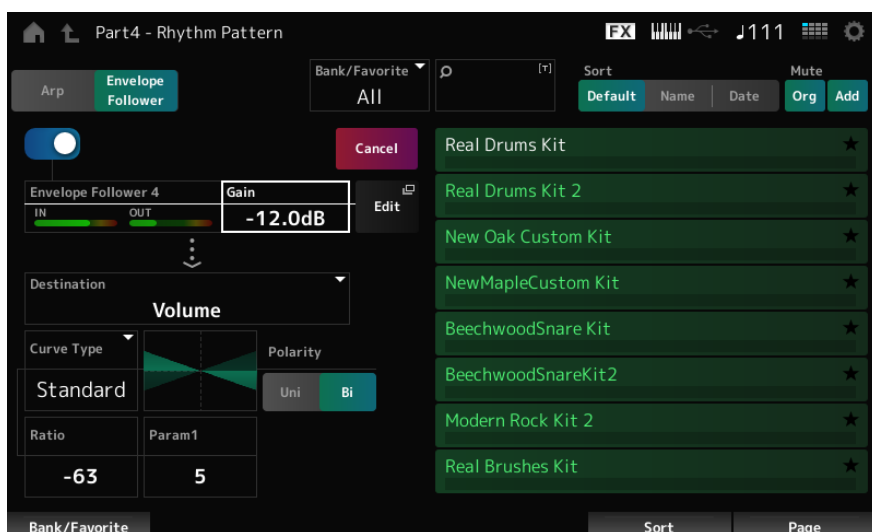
Part4 - Rhythm Pattern

FX ♩111

Arp

Envelope Follower

Bank/Favorite

All

[T]

Sort

Default

Name

Date

Mute

Org

Add

Cancel

Envelope Follower 4

IN

OUT

Gain

-12.0dB

Edit

Destination

Volume

Curve Type

Standard

Polarity

Uni

Bi

Ratio

-63

Param1

5

Real Drums Kit

Real Drums Kit 2

New Oak Custom Kit

NewMapleCustom Kit

BeechwoodSnare Kit

BeechwoodSnareKit2

Modern Rock Kit 2

Real Brushes Kit

Bank/Favorite

Sort

Page